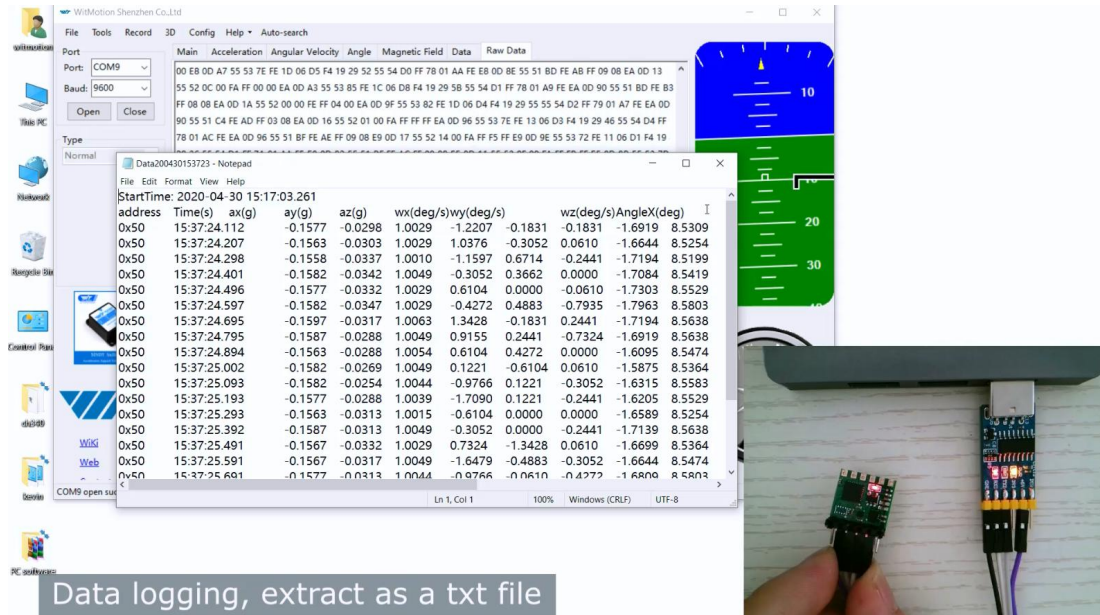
witmotion
This PC
Network
Recycle Bin
Control Panel
ch340
kevin
PC software

WitMotion Shenzhen Co.,Ltd
File Tools Record 3D Config Help ▾ Auto-search
Port
Port: COM9
Baud: 9600
Open Close
Type
Normal
Main Acceleration Angular Velocity Angle Magnetic Field Data Raw Data
00 E8 0D A7 55 53 7E FE 1D 06 D5 F4 19 29 52 55 54 D0 FF 78 01 AA FE E8 0D 8E 55 51 BD FE AB FF 09 08 EA 0D 13
55 52 0C 00 FA FF 00 00 EA 0D A3 55 53 85 FE 1C 06 D8 F4 19 29 5B 55 54 D1 FF 78 01 A9 FE EA 0D 90 55 51 BD FE B3
FF 08 08 EA 0D 1A 55 52 00 00 FE FF 04 00 EA 0D 9F 55 53 82 FE 1D 06 D4 F4 19 29 55 55 54 D2 FF 79 01 A7 FE EA 0D
90 55 51 C4 FE AD FF 03 08 EA 0D 16 55 52 01 00 FA FF FF FF EA 0D 96 55 53 7E FE 13 06 D3 F4 19 29 46 55 54 D4 FF
78 01 AC FE EA 0D 96 55 51 BF FE AE FF 09 08 E9 0D 17 55 52 14 00 FA FF F5 FF E9 0D 9E 55 53 72 FE 11 06 D1 F4 19
WiKi
Web
COM9 open suc
10
10
20
30

Data200430153723 - Notepad
File Edit Format View Help
StartTime: 2020-04-30 15:17:03.261

| address | Time(s) | ax(g) | ay(g) | az(g) | wx(deg/s) | wy(deg/s) | | wz(deg/s) | AngleX(deg) | |
|---|---|---|---|---|---|---|---|---|---|---|
| 0x50 | 15:37:24.112 | | -0.1577 | -0.0298 | 1.0029 | -1.2207 | -0.1831 | -0.1831 | -1.6919 | 8.5309 |
| 0x50 | 15:37:24.207 | | -0.1563 | -0.0303 | 1.0029 | 1.0376 | -0.3052 | 0.0610 | -1.6644 | 8.5254 |
| 0x50 | 15:37:24.298 | | -0.1558 | -0.0337 | 1.0010 | -1.1597 | 0.6714 | -0.2441 | -1.7194 | 8.5199 |
| 0x50 | 15:37:24.401 | | -0.1582 | -0.0342 | 1.0049 | -0.3052 | 0.3662 | 0.0000 | -1.7084 | 8.5419 |
| 0x50 | 15:37:24.496 | | -0.1577 | -0.0332 | 1.0029 | 0.6104 | 0.0000 | -0.0610 | -1.7303 | 8.5529 |
| 0x50 | 15:37:24.597 | | -0.1582 | -0.0347 | 1.0029 | -0.4272 | 0.4883 | -0.7935 | -1.7963 | 8.5803 |
| 0x50 | 15:37:24.695 | | -0.1597 | -0.0317 | 1.0063 | 1.3428 | -0.1831 | 0.2441 | -1.7194 | 8.5638 |
| 0x50 | 15:37:24.795 | | -0.1587 | -0.0288 | 1.0049 | 0.9155 | 0.2441 | -0.7324 | -1.6919 | 8.5638 |
| 0x50 | 15:37:24.894 | | -0.1563 | -0.0288 | 1.0054 | 0.6104 | 0.4272 | 0.0000 | -1.6095 | 8.5474 |
| 0x50 | 15:37:25.002 | | -0.1582 | -0.0269 | 1.0049 | 0.1221 | -0.6104 | 0.0610 | -1.5875 | 8.5364 |
| 0x50 | 15:37:25.093 | | -0.1582 | -0.0254 | 1.0044 | -0.9766 | 0.1221 | -0.3052 | -1.6315 | 8.5583 |
| 0x50 | 15:37:25.193 | | -0.1577 | -0.0288 | 1.0039 | -1.7090 | 0.1221 | -0.2441 | -1.6205 | 8.5529 |
| 0x50 | 15:37:25.293 | | -0.1563 | -0.0313 | 1.0015 | -0.6104 | 0.0000 | 0.0000 | -1.6589 | 8.5254 |
| 0x50 | 15:37:25.392 | | -0.1587 | -0.0313 | 1.0049 | -0.3052 | 0.0000 | -0.2441 | -1.7139 | 8.5638 |
| 0x50 | 15:37:25.491 | | -0.1567 | -0.0332 | 1.0029 | 0.7324 | -1.3428 | 0.0610 | -1.6699 | 8.5364 |
| 0x50 | 15:37:25.591 | | -0.1567 | -0.0317 | 1.0049 | -1.6479 | -0.4883 | -0.3052 | -1.6644 | 8.5474 |
| 0x50 | 15:37:25.691 | | -0.1577 | -0.0313 | 1.0044 | -0.9766 | -0.0610 | -0.4272 | -1.6809 | 8.5803 |

Ln 1, Col 1 100% Windows (CRLF) UTF-8

Data logging, extract as a txt file